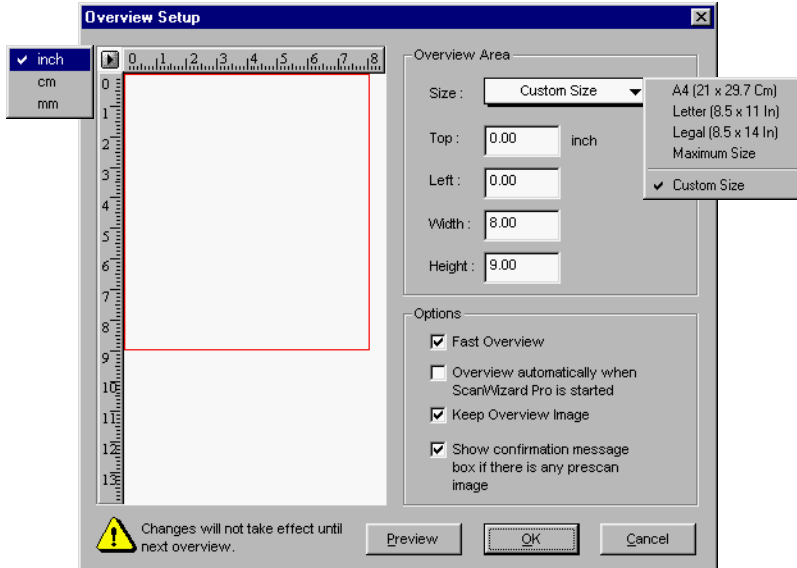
Overview Setup

✔ inch
cm
mm

0 1 2 3 4 5 6 7 8

0
1
2
3
4
5
6
7
8
9
10
11
12
13

Overview Area

Size : Custom Size

A4 (21 x 29.7 Cm)
Letter (8.5 x 11 In)
Legal (8.5 x 14 In)
Maximum Size
✔ Custom Size

Top : 0.00 inch

Left : 0.00

Width : 8.00

Height : 9.00

Options

☑ Fast Overview

☐ Overview automatically when ScanWizard Pro is started

☑ Keep Overview Image

☑ Show confirmation message box if there is any prescan image

Changes will not take effect until next overview.

Preview

OK

Cancel